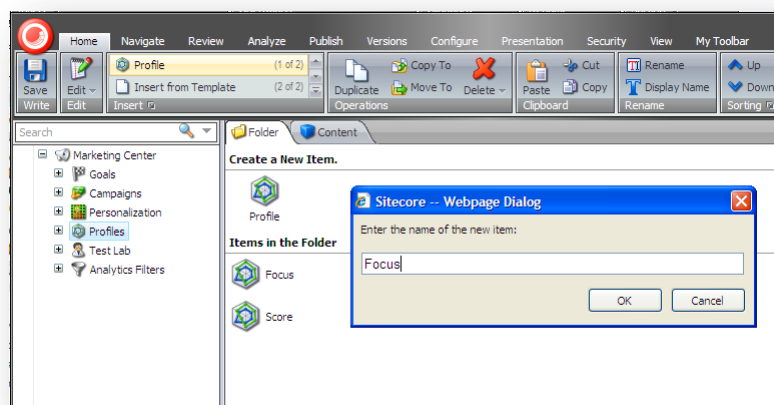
Home Navigate Review Analyze Publish Versions Configure Presentation Security View My Toolbar

Save
Write

Edit
Edit

Profile (1 of 2)
Insert from Template (2 of 2)
Insert

Duplicate Copy To Move To Delete
Operations

Paste Cut Copy
Clipboard

Rename Display Name
Rename

Up Down
Sorting

Search

Marketing Center
Goals
Campaigns
Personalization
Profiles
Test Lab
Analytics Filters

Folder Content

Create a New Item.

Profile

Items in the Folder

Focus

Score

Sitecore -- Webpage Dialog

Enter the name of the new item:

Focus

OK Cancel